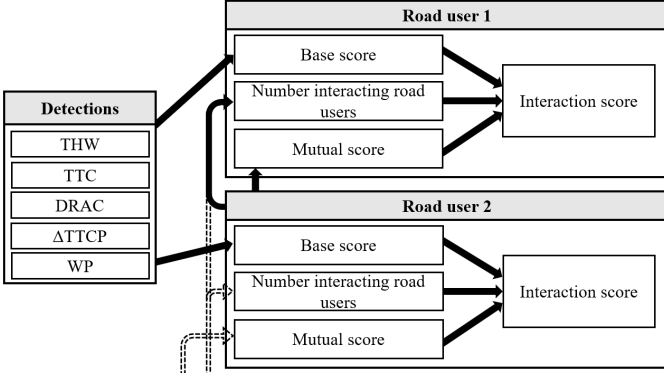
Detections

THW

TTC

DRAC

ΔTTCP

WP

Road user 1

Base score

Number interacting road users

Mutual score

Interaction score

Road user 2

Base score

Number interacting road users

Mutual score

Interaction score